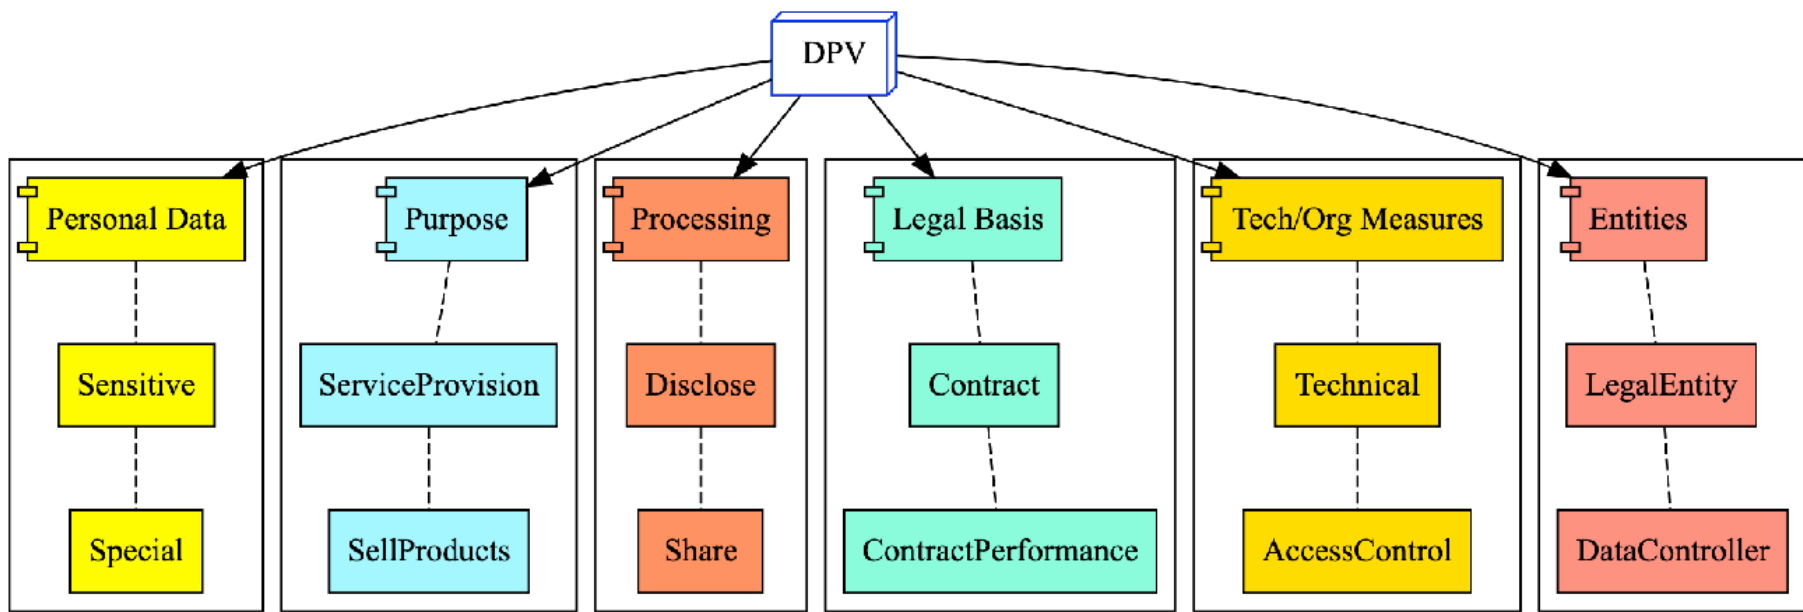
DPV

Personal Data

Sensitive

Special

Purpose

ServiceProvision

SellProducts

Processing

Disclose

Share

Legal Basis

Contract

ContractPerformance

Tech/Org Measures

Technical

AccessControl

Entities

LegalEntity

DataController